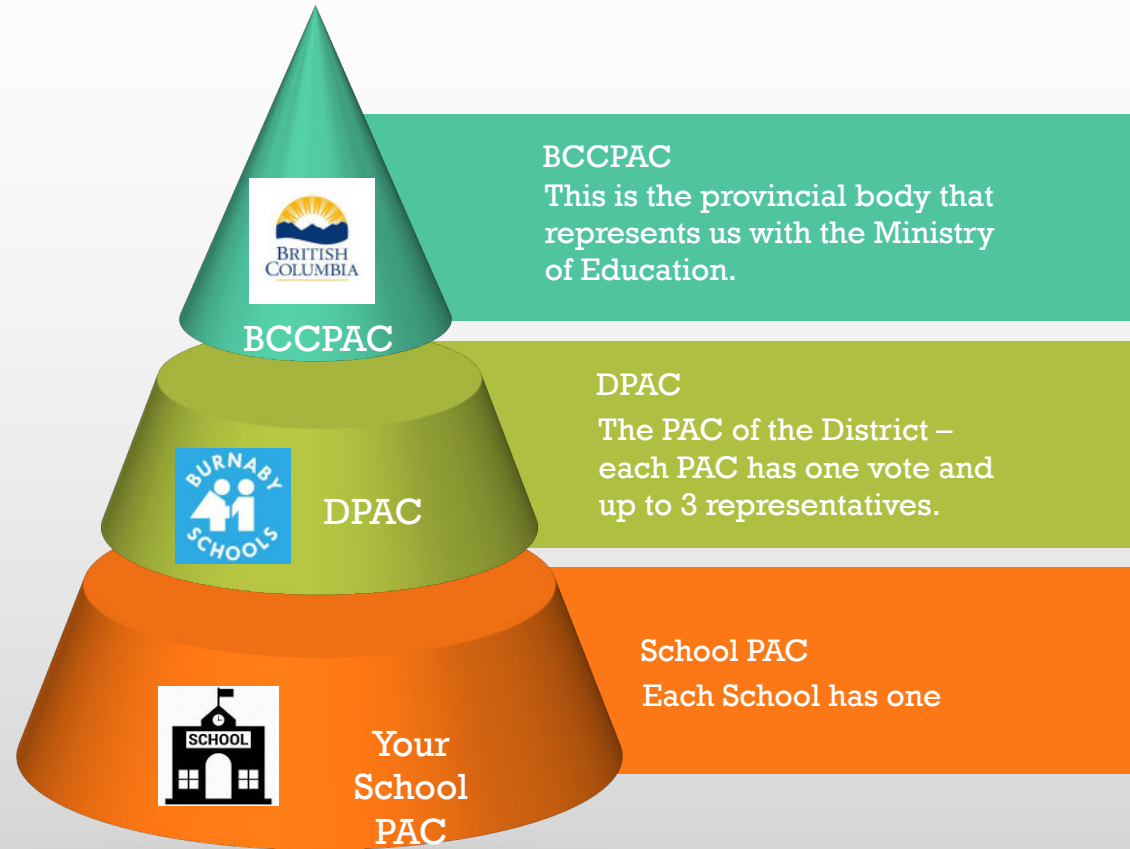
BRITISH COLUMBIA

BCCPAC

BCCPAC

This is the provincial body that represents us with the Ministry of Education.

BURNABY SCHOOLS

DPAC

DPAC

The PAC of the District – each PAC has one vote and up to 3 representatives.

SCHOOL

Your School PAC

School PAC

Each School has one